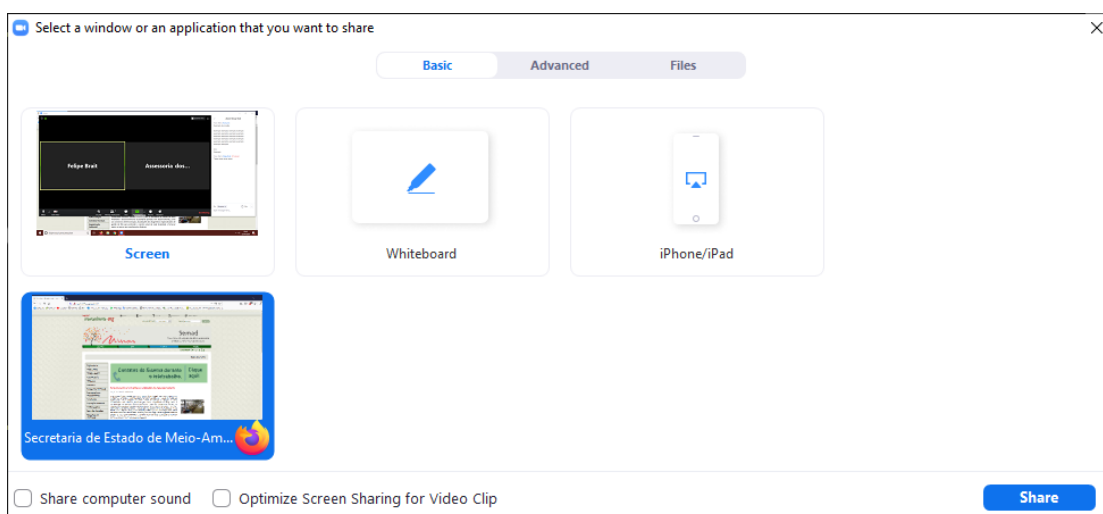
Select a window or an application that you want to share

Basic | Advanced | Files

Felipe Brait

Assessoria dos...

Screen

Whiteboard

iPhone/iPad

Semad

Secretaria de Estado de Meio-Am...

Share computer sound

Optimize Screen Sharing for Video Clip

Share